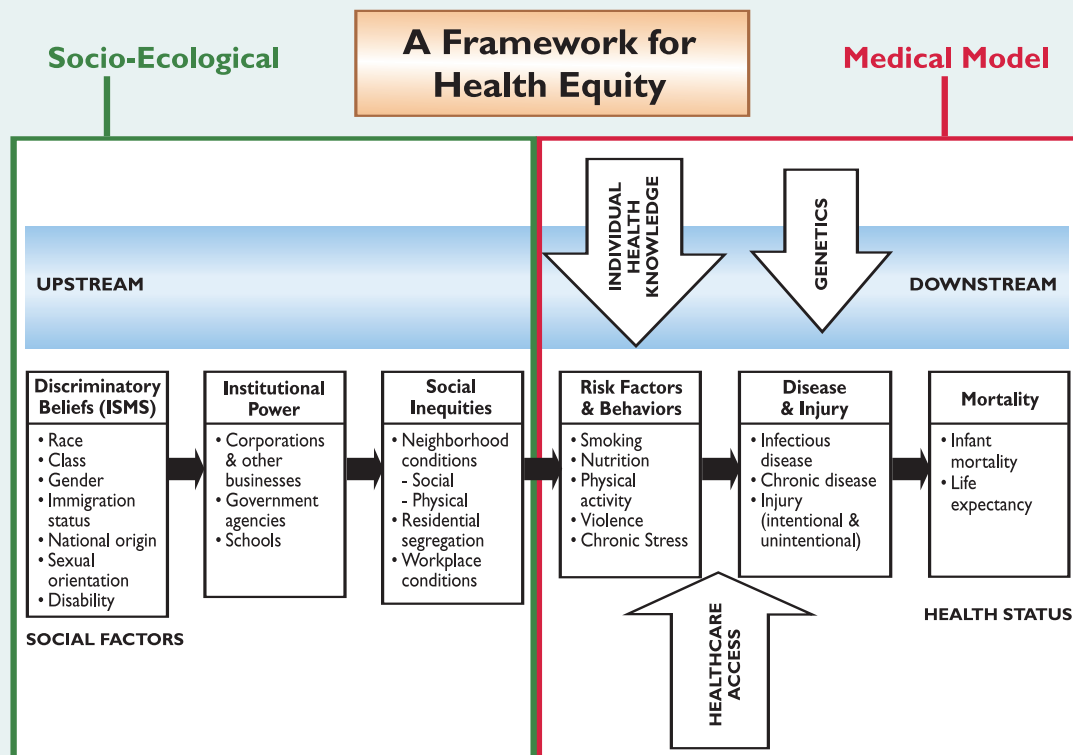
Socio-Ecological

A Framework for Health Equity

Medical Model

UPSTREAM

INDIVIDUAL HEALTH KNOWLEDGE

GENETICS

DOWNSTREAM

Discriminatory Beliefs (ISMS)
• Race
• Class
• Gender
• Immigration status
• National origin
• Sexual orientation
• Disability

Institutional Power
• Corporations & other businesses
• Government agencies
• Schools

Social Inequities
• Neighborhood conditions
- Social
- Physical
• Residential segregation
• Workplace conditions

Risk Factors & Behaviors
• Smoking
• Nutrition
• Physical activity
• Violence
• Chronic Stress

Disease & Injury
• Infectious disease
• Chronic disease
• Injury (intentional & unintentional)

Mortality
• Infant mortality
• Life expectancy

SOCIAL FACTORS

HEALTHCARE ACCESS

HEALTH STATUS